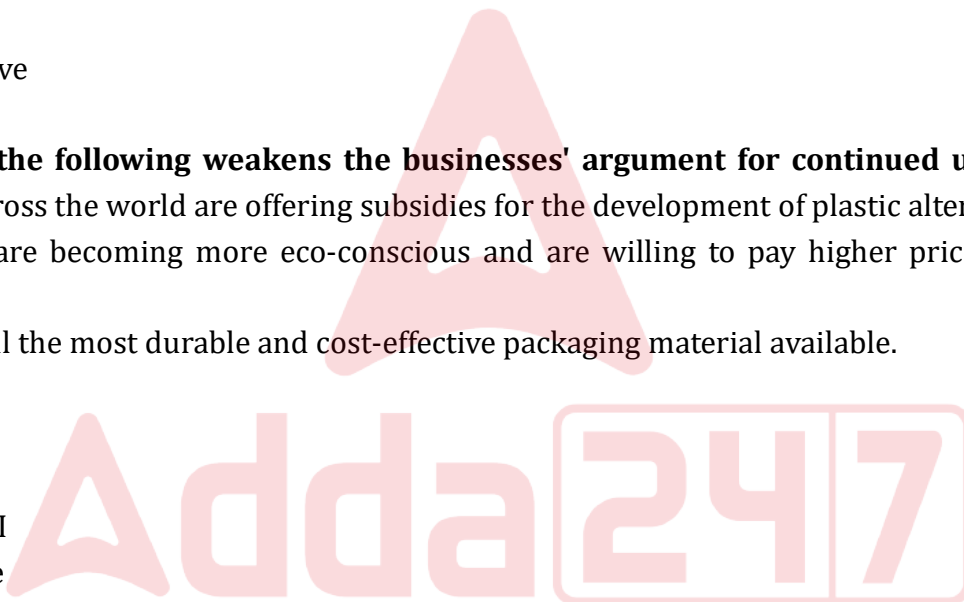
ve

the following weakens the businesses' argument for continued u

ross the world are offering subsidies for the development of plastic alter

are becoming more eco-conscious and are willing to pay higher pric

l the most durable and cost-effective packaging material available.

Adda247

I

e